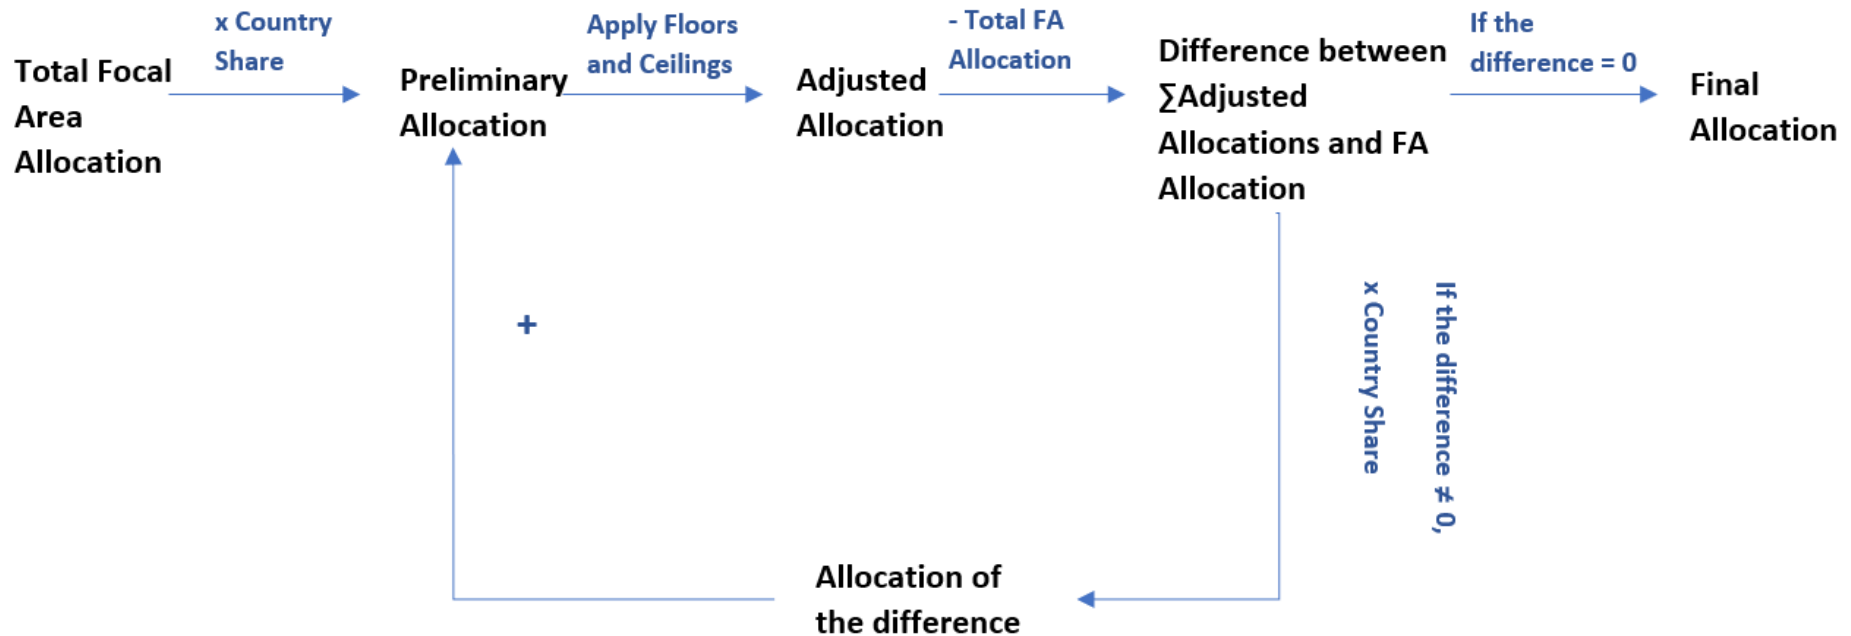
Total Focal Area Allocation

x Country Share

Preliminary Allocation

Apply Floors and Ceilings

Adjusted Allocation

- Total FA Allocation

Difference between $\sum$Adjusted Allocations and FA Allocation

If the difference = 0

Final Allocation

If the difference $\neq$ 0,

x Country Share

Allocation of the difference

+